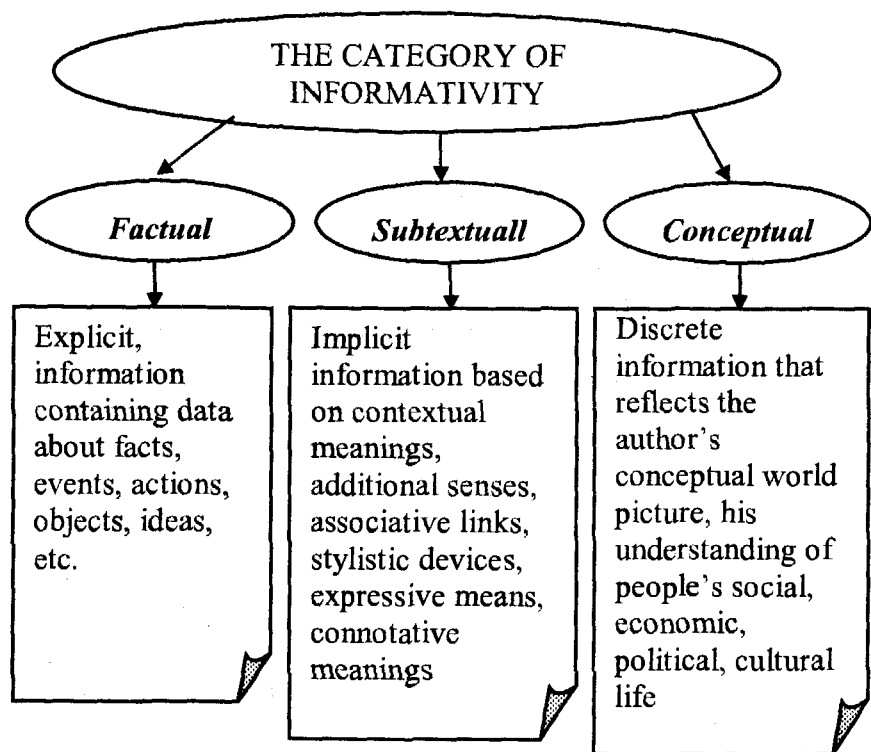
THE CATEGORY OF INFORMATIVITY

*Factual*

*Subtextuall*

*Conceptual*

Explicit, information containing data about facts, events, actions, objects, ideas, etc.

Implicit information based on contextual meanings, additional senses, associative links, stylistic devices, expressive means, connotative meanings

Discrete information that reflects the author's conceptual world picture, his understanding of people's social, economic, political, cultural life